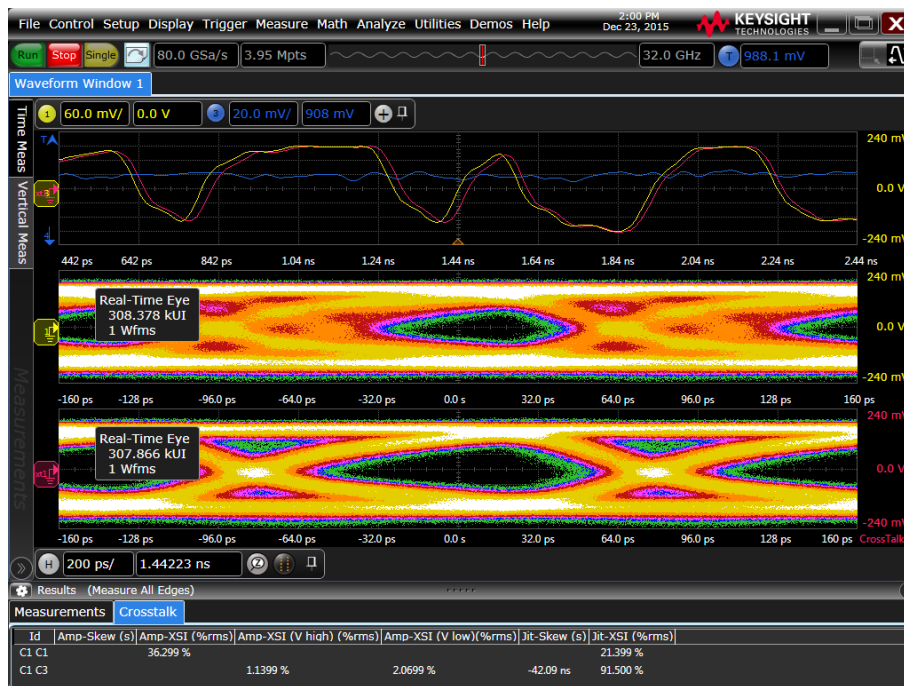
File Control Setup Display Trigger Measure Math Analyze Utilities Demos Help
2:00 PM
Dec 23, 2015
KEYSIGHT TECHNOLOGIES

Run Stop Single 80.0 GSa/s 3.95 Mpts 32.0 GHz T 988.1 mV

Waveform Window 1

Time Meas Vertical Meas

1 60.0 mV/ 0.0 V 3 20.0 mV/ 908 mV

240 mV
0.0 V
-240 mV

442 ps 642 ps 842 ps 1.04 ns 1.24 ns 1.44 ns 1.64 ns 1.84 ns 2.04 ns 2.24 ns 2.44 ns

Real-Time Eye
308.378 kUI
1 Wfms

240 mV
0.0 V
-240 mV

-160 ps -128 ps -96.0 ps -64.0 ps -32.0 ps 0.0 s 32.0 ps 64.0 ps 96.0 ps 128 ps 160 ps

Measurements

Real-Time Eye
307.866 kUI
1 Wfms

240 mV
0.0 V
-240 mV

-160 ps -128 ps -96.0 ps -64.0 ps -32.0 ps 0.0 s 32.0 ps 64.0 ps 96.0 ps 128 ps 160 ps CrossTalk

H 200 ps/ 1.44223 ns

Results (Measure All Edges)

Measurements Crosstalk

| Id | Amp-Skew (s) | Amp-XSI (%rms) | Amp-XSI (V high) (%rms) | Amp-XSI (V low)(%rms) | Jit-Skew (s) | Jit-XSI (%rms) |
|---|---|---|---|---|---|---|
| C1 C1 | | 36.299 % | | | | 21.399 % |
| C1 C3 | | | 1.1399 % | 2.0699 % | -42.09 ns | 91.500 % |